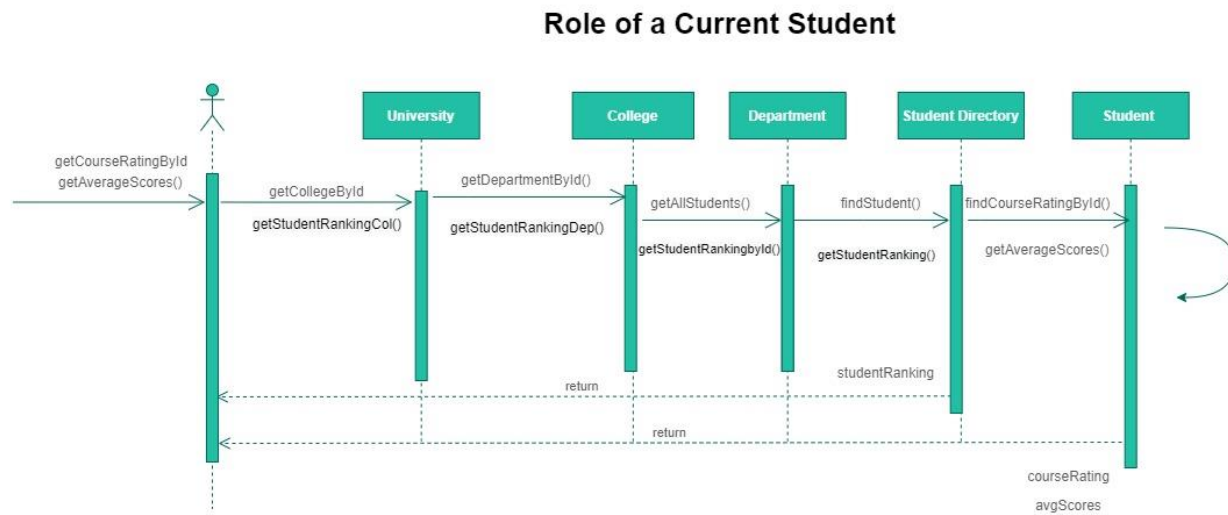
Role of a Current Student

University

College

Department

Student Directory

Student

getCourseRatingById
getAverageScores()

getCollegeById

getStudentRankingCol()

getDepartmentById()

getStudentRankingDep()

getAllStudents()

getStudentRankingbyId()

findStudent()

getStudentRanking()

findCourseRatingById()

getAverageScores()

studentRanking

return

return

courseRating

avgScores